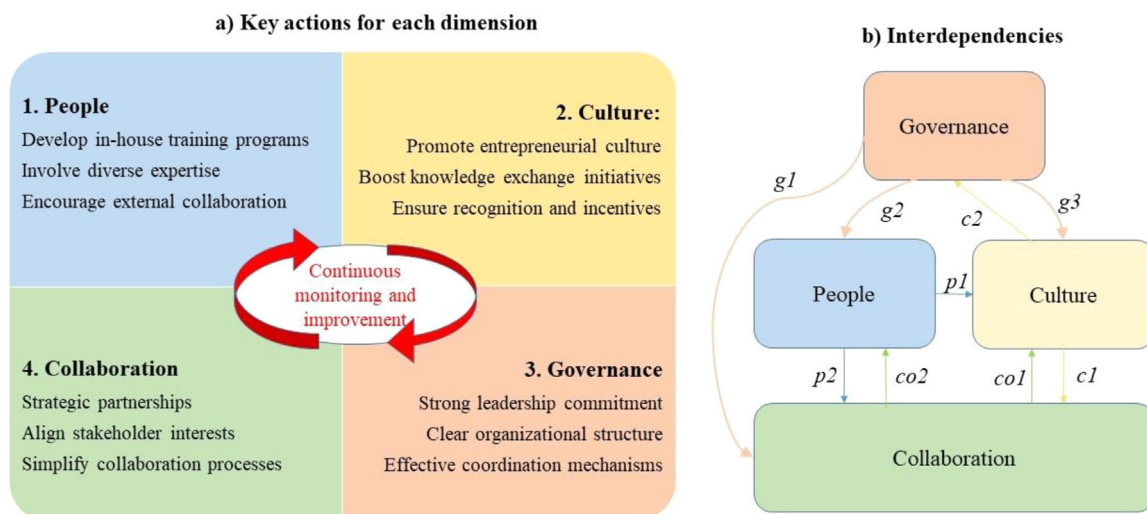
a) Key actions for each dimension

1. People
Develop in-house training programs
Involve diverse expertise
Encourage external collaboration

2. Culture:
Promote entrepreneurial culture
Boost knowledge exchange initiatives
Ensure recognition and incentives

Continuous monitoring and improvement

4. Collaboration
Strategic partnerships
Align stakeholder interests
Simplify collaboration processes

3. Governance
Strong leadership commitment
Clear organizational structure
Effective coordination mechanisms

b) Interdependencies

Governance
g1
g2
c2
g3
People
p1
Culture
p2
co2
co1
c1
Collaboration